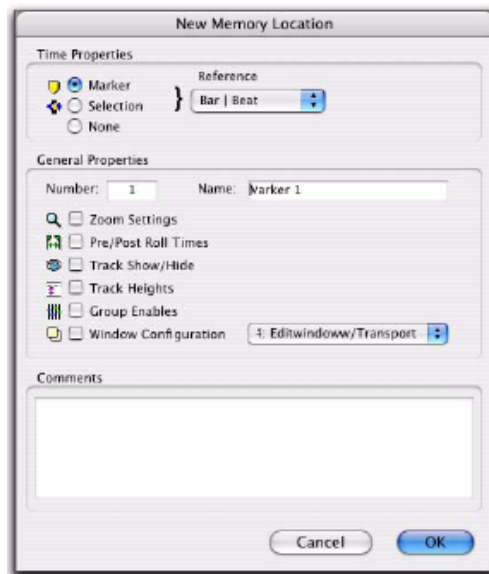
New Memory Location

Time Properties

Marker
Selection
None

Reference
Bar | Beat

General Properties

Number: 1
Name: Marker 1

Zoom Settings
Pre/Post Roll Times
Track Show/Hide
Track Heights
Group Enables
Window Configuration
1: Editwindoww/Transport

Comments

Cancel
OK